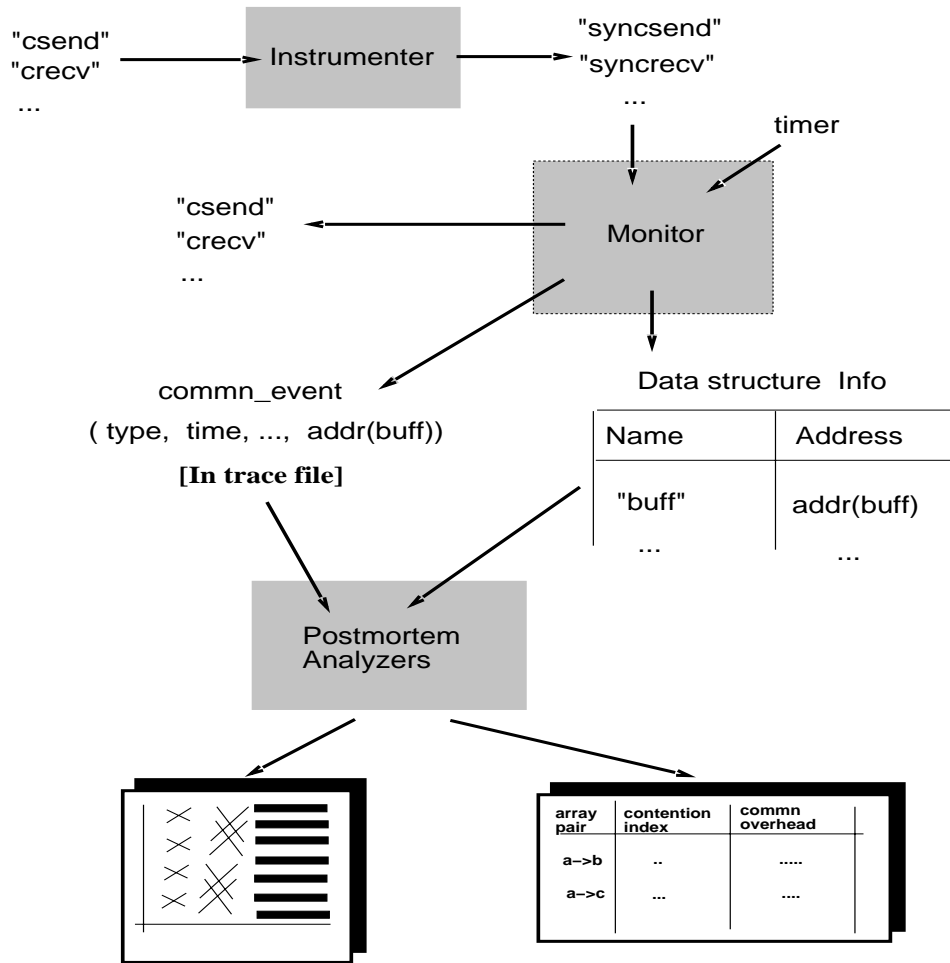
"csend"
"crecv"
...

Instrumenter

"syncsend"
"syncrecv"
...

timer

Monitor

"csend"
"crecv"
...

commn_event
( type, time, ..., addr(buff))
[In trace file]

Data structure Info

| Name | Address |
|---|---|
| "buff" | addr(buff) |
| ... | ... |

Postmortem Analyzers

| array pair | contention index | commn overhead |
|---|---|---|
| a–>b | .. | ..... |
| a–>c | ... | .... |